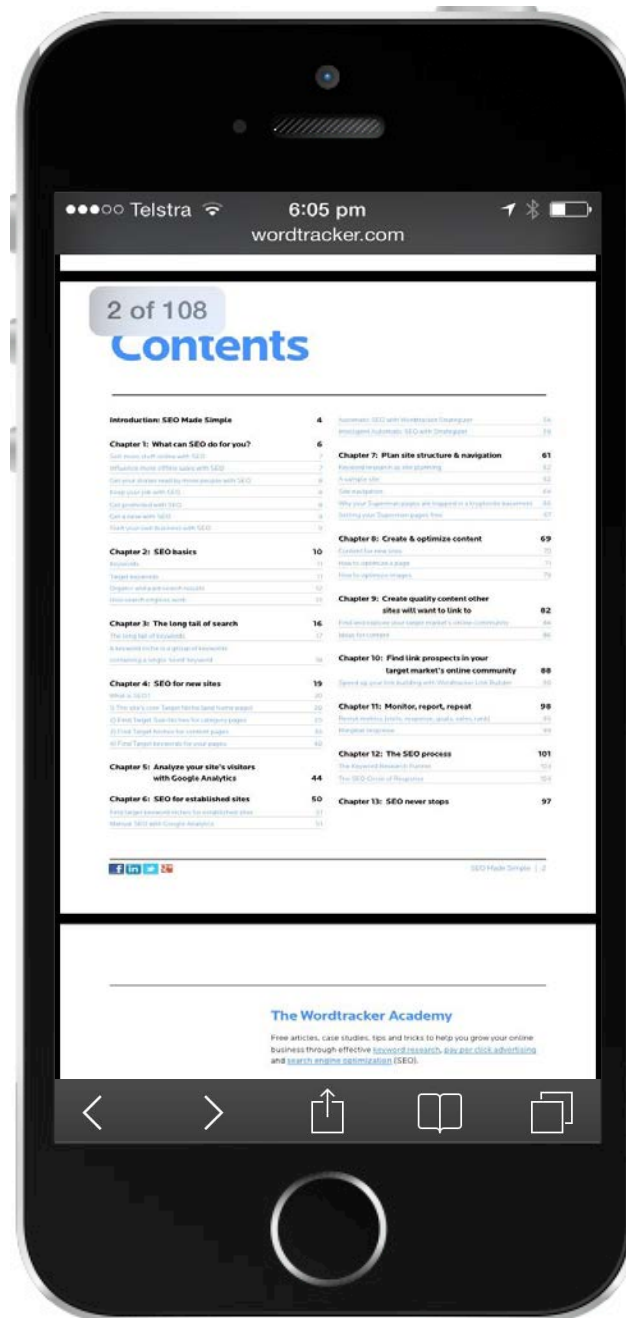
●●●○○ Telstra 6:05 pm
wordtracker.com

2 of 108

Contents

Introduction: SEO Made Simple 4

Chapter 1: What can SEO do for you? 6

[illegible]

Chapter 2: SEO basics 10

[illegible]

Chapter 3: The long tail of search 16

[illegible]

Chapter 4: SEO for new sites 19

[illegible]

Chapter 5: Analyze your site's visitors with Google Analytics 44

Chapter 6: SEO for established sites 50

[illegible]

Chapter 7: Plan site structure & navigation 61

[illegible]

Chapter 8: Create & optimize content 69

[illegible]

Chapter 9: Create quality content other sites will want to link to 82

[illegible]

Chapter 10: Find link prospects in your target market's online community 88

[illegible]

Chapter 11: Monitor, report, repeat 98

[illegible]

Chapter 12: The SEO process 101

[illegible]

Chapter 13: SEO never stops 97

SEO Made Simple | 2

The Wordtracker Academy

Free articles, case studies, tips and tricks to help you grow your online business through effective keyword research, pay per click advertising and search engine optimization (SEO).